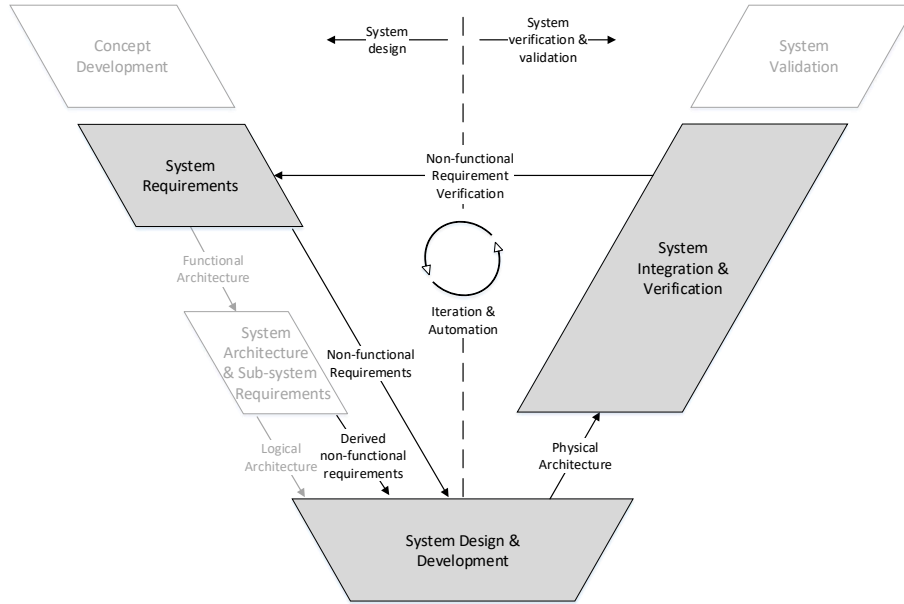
Concept Development

System design

System verification & validation

System Validation

System Requirements

Non-functional Requirement Verification

System Integration & Verification

Functional Architecture

Iteration & Automation

System Architecture & Sub-system Requirements

Non-functional Requirements

Logical Architecture

Derived non-functional requirements

Physical Architecture

System Design & Development